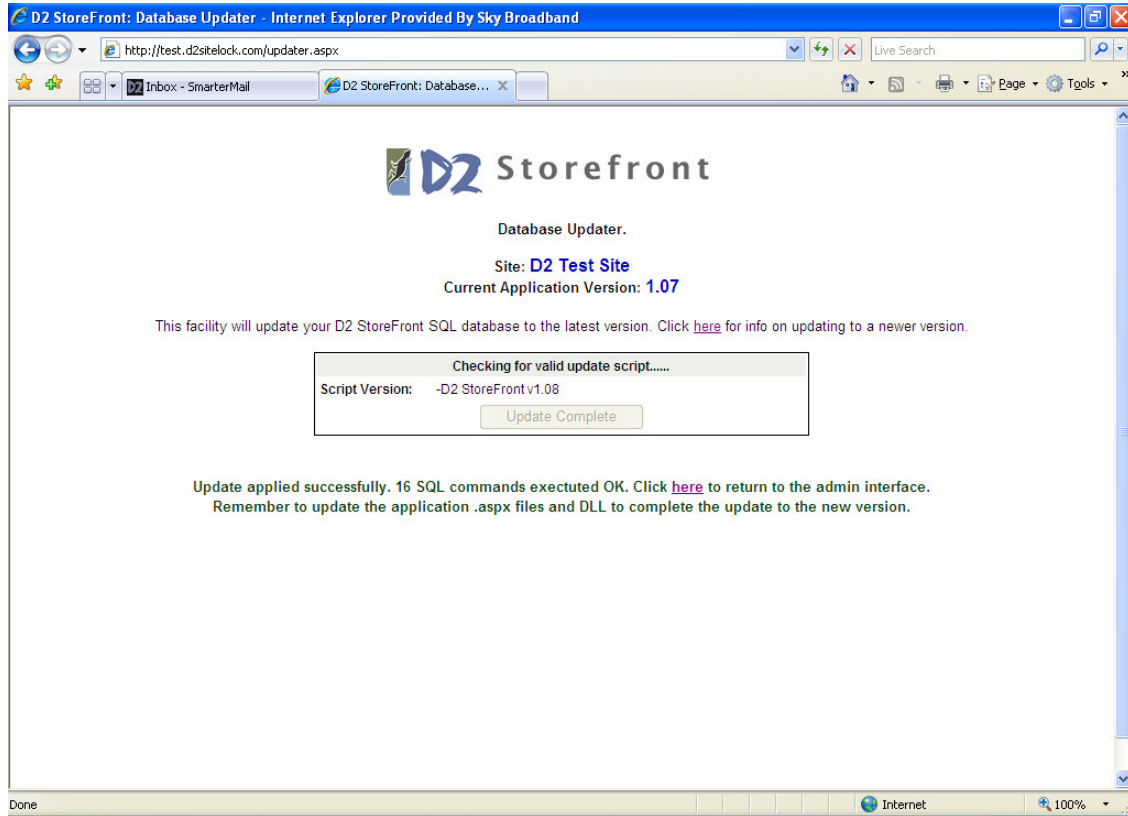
D2 StoreFront: Database Updater - Internet Explorer Provided By Sky Broadband

http://test.d2sitelock.com/updater.aspx

Live Search

Inbox - SmarterMail

D2 StoreFront: Database...

Page

Tools

D2 Storefront

Database Updater.

Site: D2 Test Site
Current Application Version: 1.07

This facility will update your D2 StoreFront SQL database to the latest version. Click here for info on updating to a newer version.

Checking for valid update script......

Script Version: -D2 StoreFront v1.08

Update Complete

Update applied successfully. 16 SQL commands exectuted OK. Click here to return to the admin interface.
Remember to update the application .aspx files and DLL to complete the update to the new version.

Done

Internet

100%